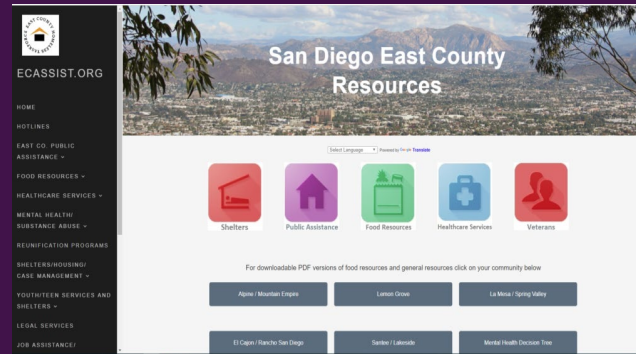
EAST COUNTY ASSISTANCE

ECASSIST.ORG

HOME

HOTLINES

EAST CO. PUBLIC ASSISTANCE ⌄

FOOD RESOURCES ⌄

HEALTHCARE SERVICES ⌄

MENTAL HEALTH/ SUBSTANCE ABUSE ⌄

REUNIFICATION PROGRAMS

SHELTERS/HOUSING/ CASE MANAGEMENT ⌄

YOUTH/TEEN SERVICES AND SHELTERS ⌄

LEGAL SERVICES

JOB ASSISTANCE/

San Diego East County Resources

Select Language ▾ Powered by Google Translate

Shelters

Public Assistance

Food Resources

Healthcare Services

Veterans

For downloadable PDF versions of food resources and general resources click on your community below

Alpine / Mountain Empire

Lemon Grove

La Mesa / Spring Valley

El Cajon / Rancho San Diego

Santee / Lakeside

Mental Health Decision Tree